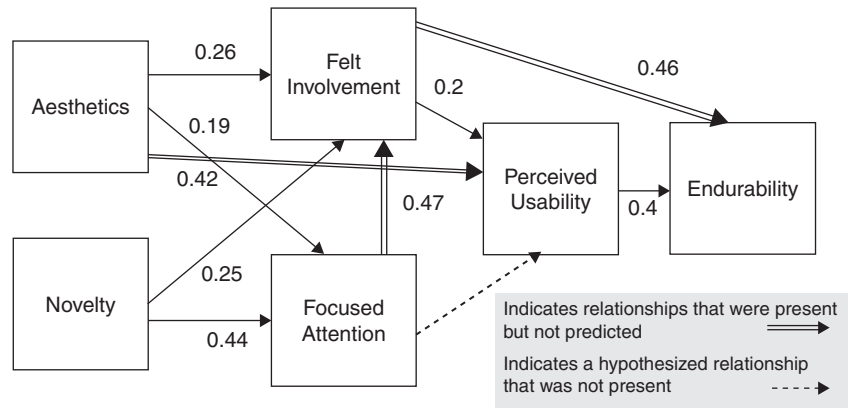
Aesthetics

0.26

Felt Involvement

0.46

0.2

0.19

0.42

Perceived Usability

Endurability

0.47

0.4

Novelty

0.25

Focused Attention

0.44

Indicates relationships that were present but not predicted

Indicates a hypothesized relationship that was not present